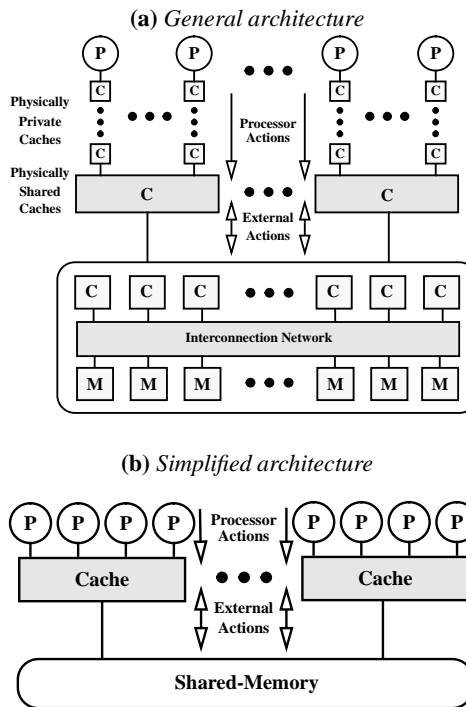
(a) General architecture

P P P P

C C C C

Physically Private Caches

Processor Actions

C C C C

Physically Shared Caches

C C

External Actions

C C C C C C

Interconnection Network

M M M M M M

(b) Simplified architecture

P P P P

Processor Actions

P P P P

Cache

Cache

External Actions

Shared-Memory